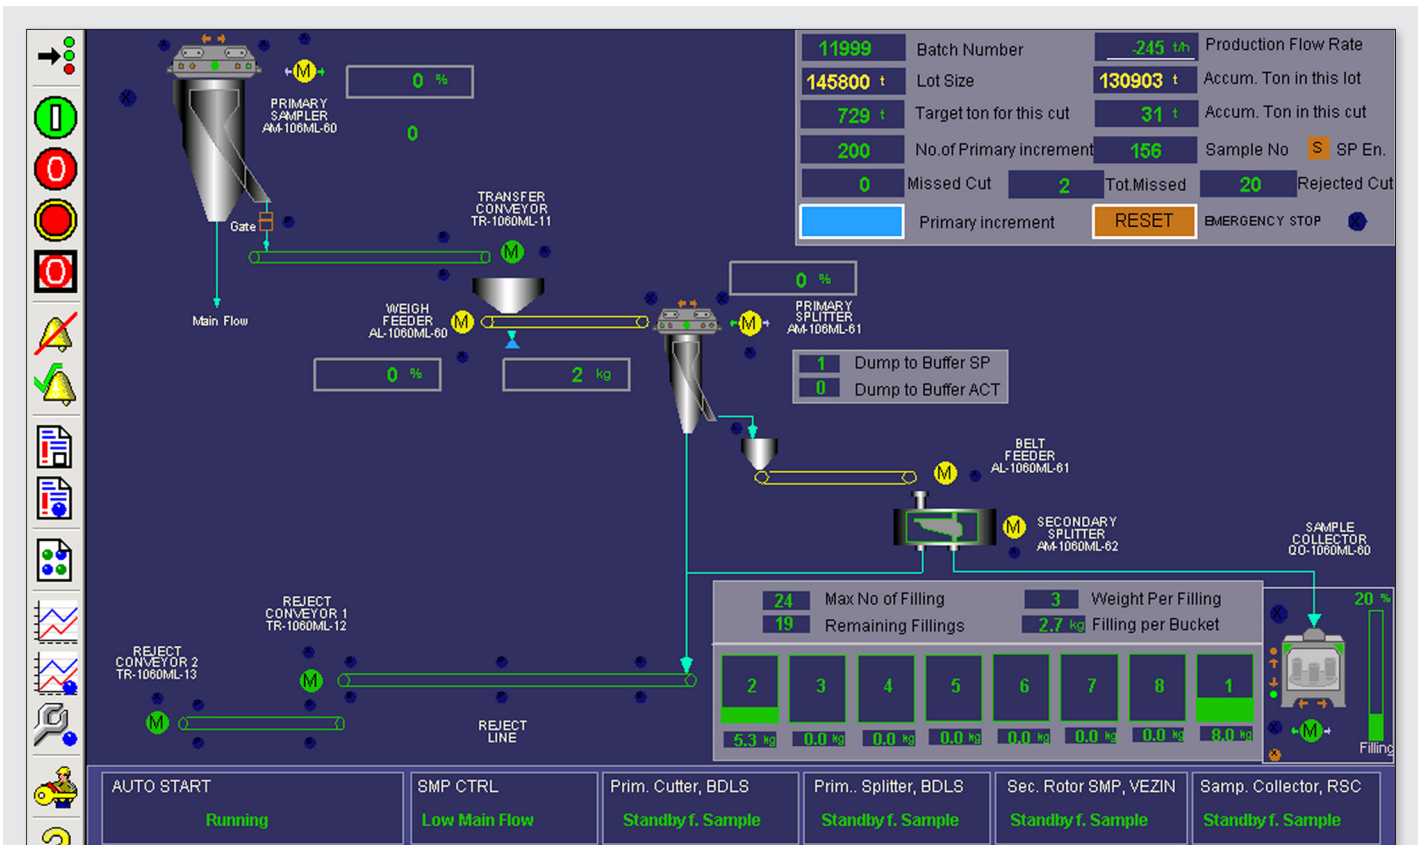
M
0 %
PRIMARY SAMPLER AM-106ML-60
0
Gate
Main Flow

11999 Batch Number
245 t/h Production Flow Rate
145800 t Lot Size
130903 t Accum. Ton in this lot
729 t Target ton for this cut
31 t Accum. Ton in this cut
200 No.of Primary increment
156 Sample No
S SP En.
0 Missed Cut
2 Tot.Missed
20 Rejected Cut
Primary increment
RESET
EMERGENCY STOP

TRANSFER CONVEYOR TR-1060ML-11
M
WEIGH FEEDER AL-1060ML-60
M
0 %
2 kg
0 %
PRIMARY SPLITTER AM-106ML-61
M
1 Dump to Buffer SP
0 Dump to Buffer ACT
BELT FEEDER AL-1060ML-61
M
SECONDARY SPLITTER AM-1060ML-62
M
SAMPLE COLLECTOR QO-1060ML-60

24 Max No of Filling
3 Weight Per Filling
19 Remaining Fillings
2.7 kg Filling per Bucket

| 2 | 3 | 4 | 5 | 6 | 7 | 8 | 1 |
|---|---|---|---|---|---|---|---|
| 5.3 kg | 0.0 kg | 0.0 kg | 0.0 kg | 0.0 kg | 0.0 kg | 0.0 kg | 8.0 kg |

20 %
Filling
M

REJECT CONVEYOR 1 TR-1060ML-12
M
REJECT CONVEYOR 2 TR-1060ML-13
M
REJECT LINE

| AUTO START | SMP CTRL | Prim. Cutter, BDLS | Prim.. Splitter, BDLS | Sec. Rotor SMP, VEZIN | Samp. Collector, RSC |
|---|---|---|---|---|---|
| Running | Low Main Flow | Standby f. Sample | Standby f. Sample | Standby f. Sample | Standby f. Sample |